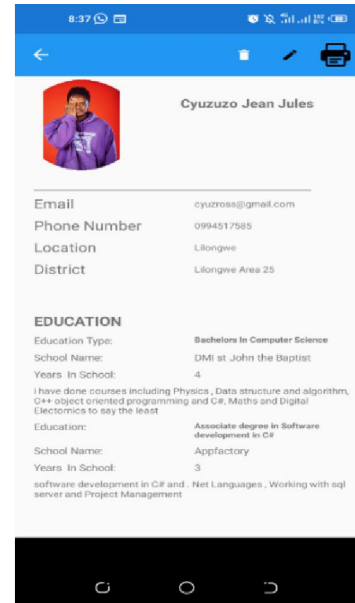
8:37

Cyuzuzo Jean Jules

Email cyuzross@gmail.com
Phone Number 0994517585
Location Lilongwe
District Lilongwe Area 25

EDUCATION
Education Type: Bachelors In Computer Science
School Name: DMI st John the Baptist
Years In School: 4
i have done courses including Physics , Data structure and algorithm, C++ object oriented programming and C#, Maths and Digital Electomics to say the least
Education: Associate degree in Software development in C#
School Name: Appfactory
Years In School: 3
software development in C# and . Net Languages , Working with sql server and Project Management